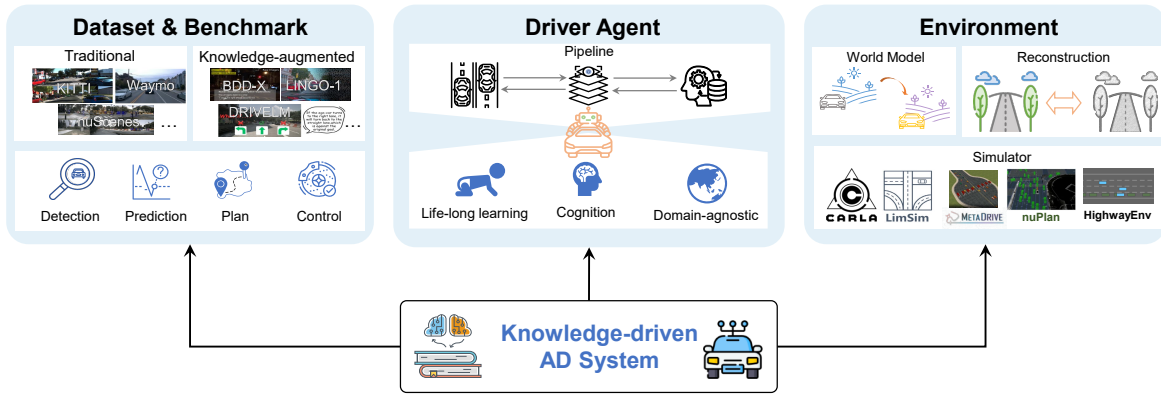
Dataset & Benchmark

Traditional

KITTI

Waymo

nuScenes

...

Knowledge-augmented

BDD-X

LINGO-1

DRIVELM

Detection

Prediction

Plan

Control

Driver Agent

Pipeline

Life-long learning

Cognition

Domain-agnostic

Environment

World Model

Reconstruction

Simulator

CARLA

LimSim

METADRIVE

nuPlan

HighwayEnv

Knowledge-driven AD System